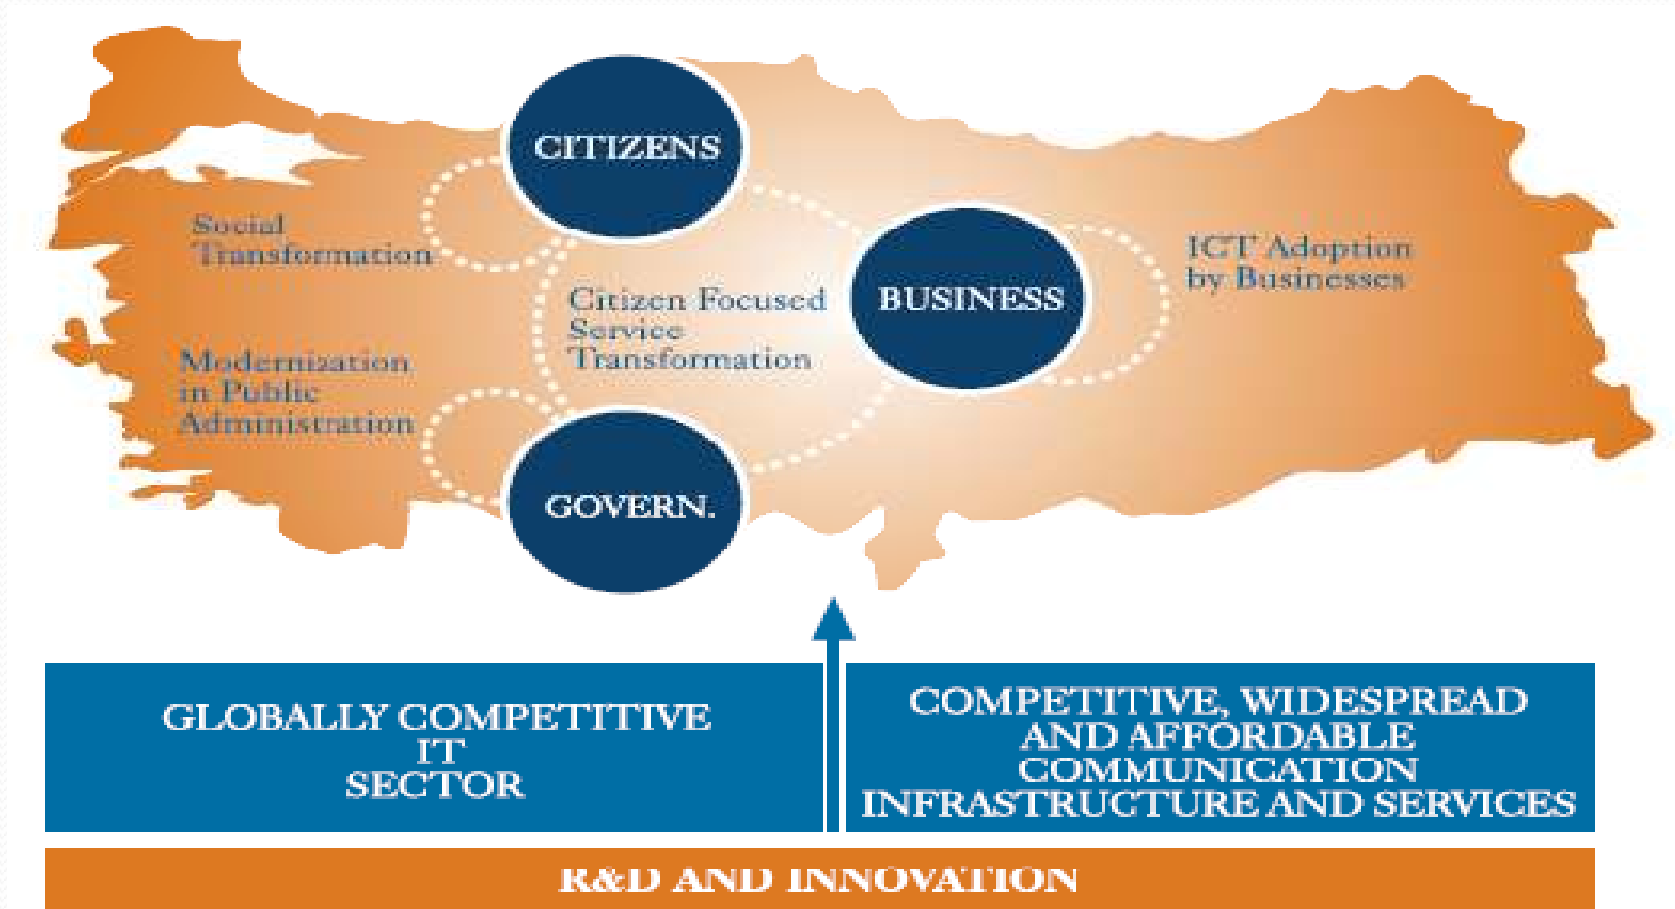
CITIZENS

Social Transformation

Citizen Focused Service Transformation

BUSINESS

ICT Adoption by Businesses

Modernization in Public Administration

GOVERN.

GLOBALLY COMPETITIVE IT SECTOR

COMPETITIVE, WIDESPREAD AND AFFORDABLE COMMUNICATION INFRASTRUCTURE AND SERVICES

R&D AND INNOVATION